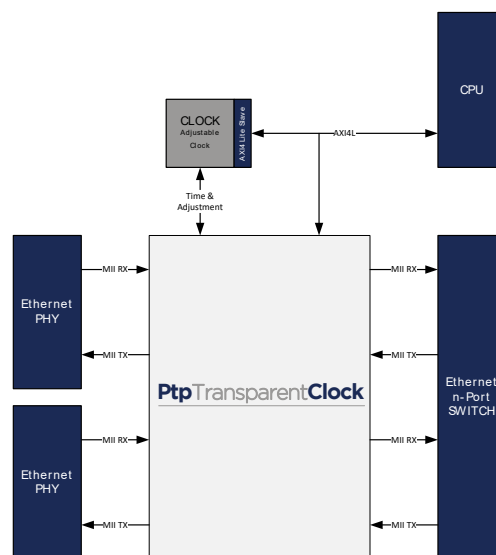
CPU

CLOCK
Adjustable
Clock

AXI4 Lite Slave

AXI4L

Time &
Adjustment

MII RX

Ethernet
PHY

MII TX

MII RX

Ethernet
PHY

MII TX

PtpTransparentClock

MII RX

MII TX

MII RX

MII TX

Ethernet
n-Port
SWITCH